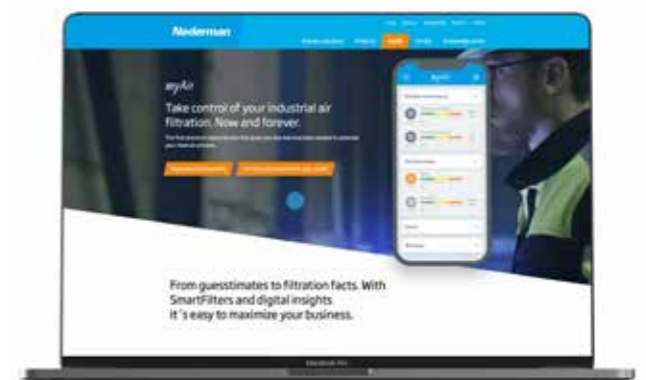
Nederman

myAir

Take control of your industrial air filtration. Now and forever.

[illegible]

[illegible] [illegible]

From guesstimates to filtration facts. With SmartFilters and digital insights it´s easy to maximize your business.

MacBook Pro